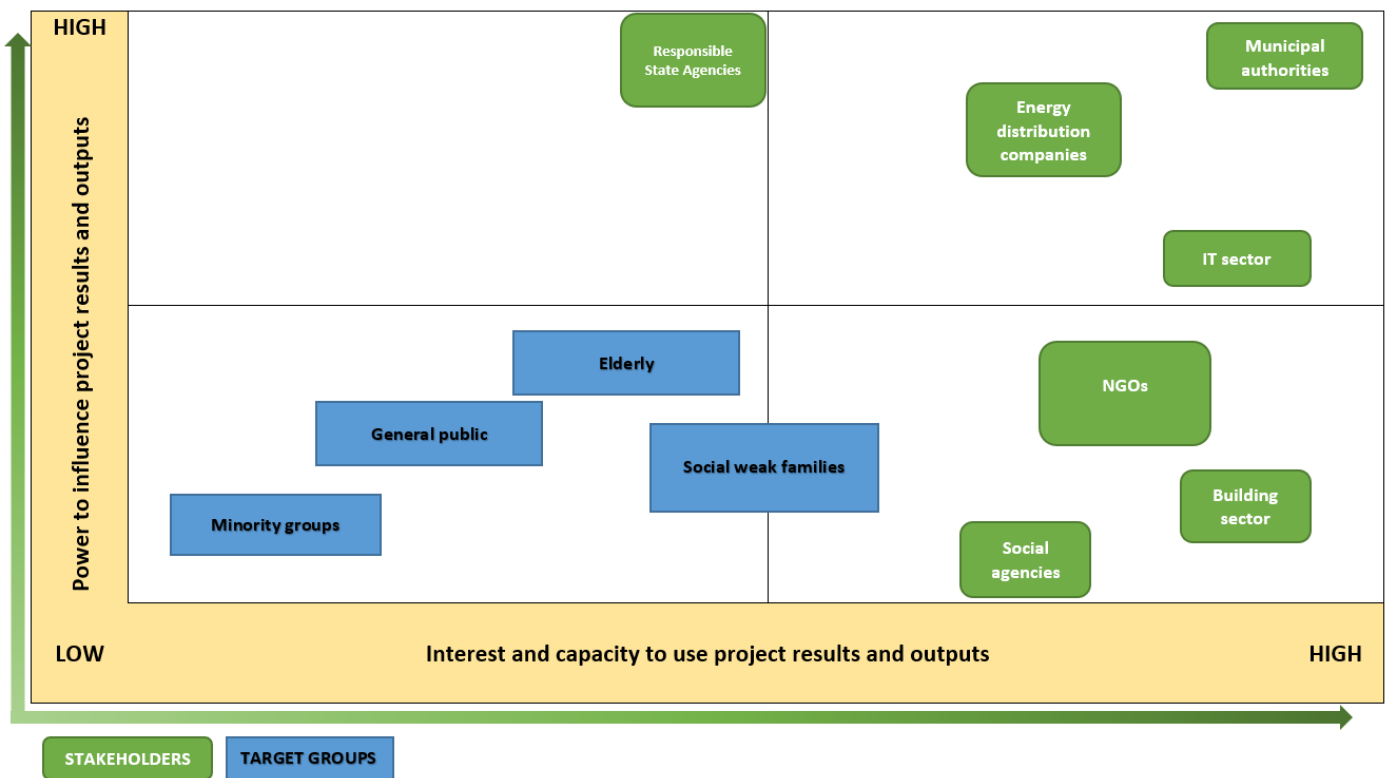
HIGH

Power to influence project results and outputs

Responsible State Agencies

Municipal authorities

Energy distribution companies

IT sector

Elderly

General public

Social weak families

Minority groups

NGOs

Building sector

Social agencies

LOW

Interest and capacity to use project results and outputs

HIGH

STAKEHOLDERS

TARGET GROUPS